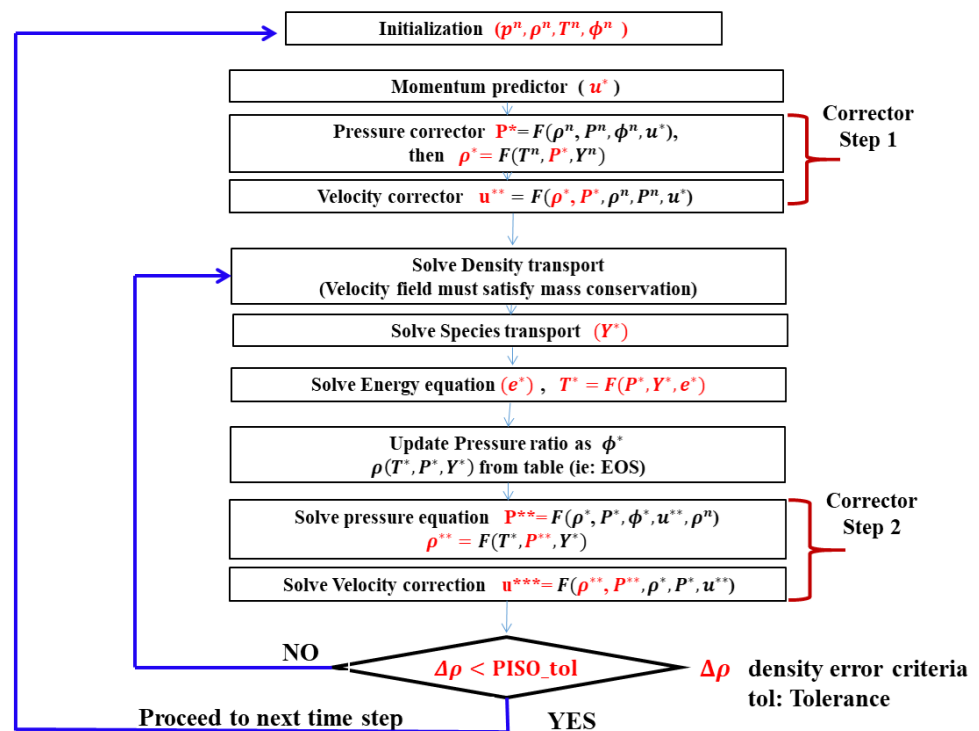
Initialization $(p^n, \rho^n, T^n, \phi^n)$

Momentum predictor $(u^*)$

Pressure corrector $P^* = F(\rho^n, P^n, \phi^n, u^*)$, then $\rho^* = F(T^n, P^*, Y^n)$

Velocity corrector $u^{**} = F(\rho^*, P^*, \rho^n, P^n, u^*)$

Corrector Step 1

Solve Density transport (Velocity field must satisfy mass conservation)

Solve Species transport $(Y^*)$

Solve Energy equation $(e^*)$, $T^* = F(P^*, Y^*, e^*)$

Update Pressure ratio as $\phi^*$ $\rho(T^*, P^*, Y^*)$ from table (ie: EOS)

Solve pressure equation $P^{**} = F(\rho^*, P^*, \phi^*, u^{**}, \rho^n)$ $\rho^{**} = F(T^*, P^{**}, Y^*)$

Solve Velocity correction $u^{***} = F(\rho^{**}, P^{**}, \rho^*, P^*, u^{**})$

Corrector Step 2

NO

$\Delta\rho <$ PISO_tol

$\Delta\rho$ density error criteria
tol: Tolerance

Proceed to next time step

YES